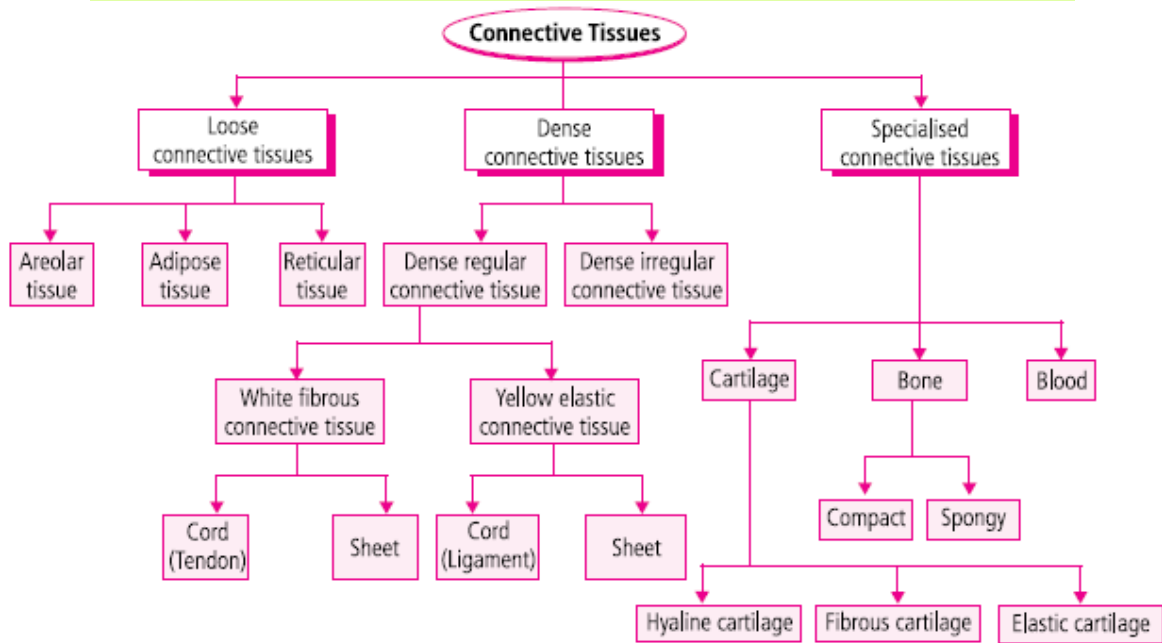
Connective Tissues

Loose connective tissues

Dense connective tissues

Specialised connective tissues

Areolar tissue

Adipose tissue

Reticular tissue

Dense regular connective tissue

Dense irregular connective tissue

White fibrous connective tissue

Yellow elastic connective tissue

Cord (Tendon)

Sheet

Cord (Ligament)

Sheet

Cartilage

Bone

Blood

Compact

Spongy

Hyaline cartilage

Fibrous cartilage

Elastic cartilage